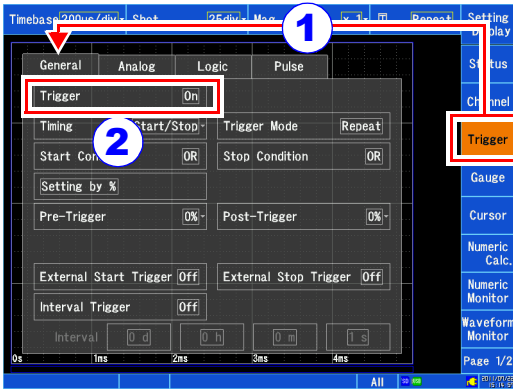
Timebase 200us/div Shot 25div Mag x 1 Repeat

Setting Display

Status

Channel

Trigger

Gauge

Cursor

Numeric Calc.

Numeric Monitor

Waveform Monitor

Page 1/2

1

General Analog Logic Pulse

Trigger On

2

Timing Start/Stop

Trigger Mode Repeat

Start Con OR

Stop Condition OR

Setting by %

Pre-Trigger 0%

Post-Trigger 0%

External Start Trigger Off

External Stop Trigger Off

Interval Trigger Off

Interval 0 d 0 h 0 m 1 s

0s 1ms 2ms 3ms 4ms

All